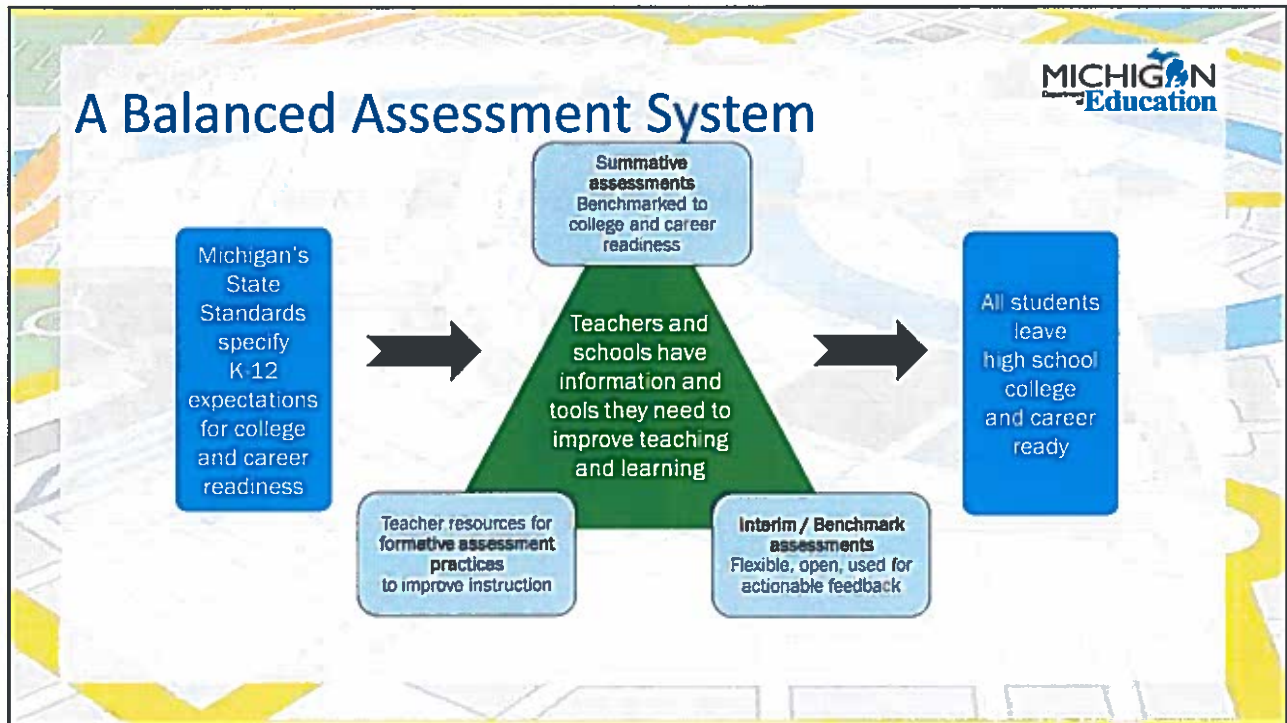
A Balanced Assessment System

MICHIGAN Department of Education

Michigan's State Standards specify K-12 expectations for college and career readiness

Summative assessments Benchmarked to college and career readiness

Teachers and schools have information and tools they need to improve teaching and learning

Teacher resources for formative assessment practices to improve instruction

Interim / Benchmark assessments Flexible, open, used for actionable feedback

All students leave high school college and career ready